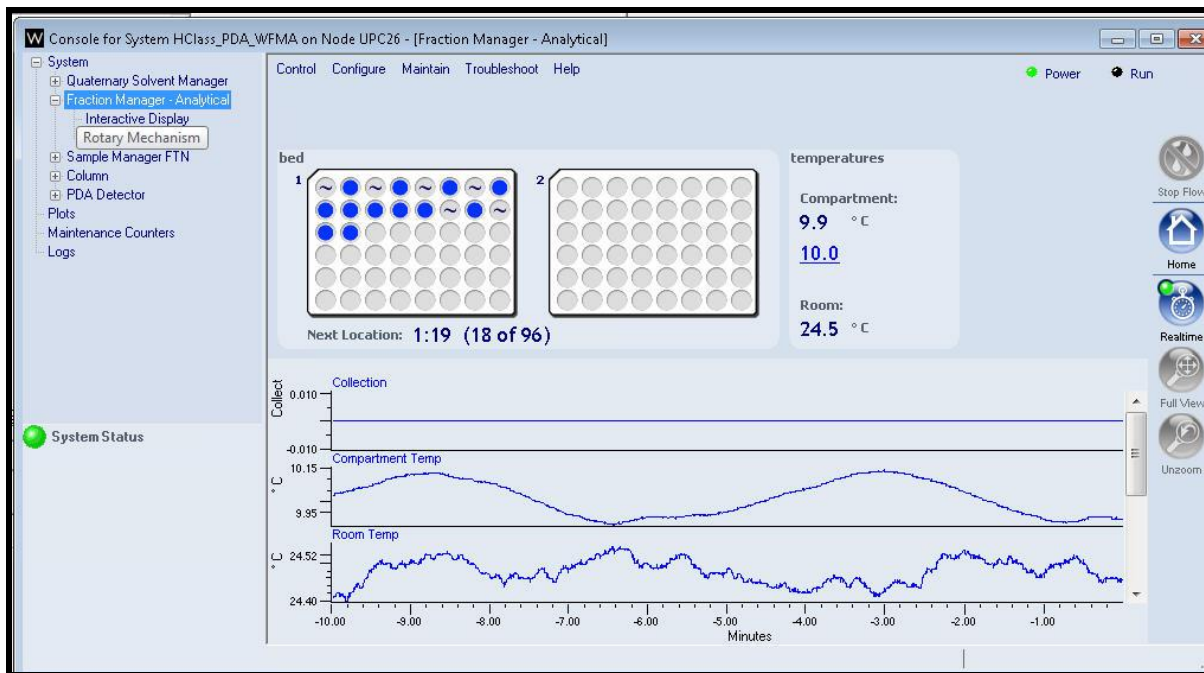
W Console for System HClass_PDA_WFMA on Node UPC26 - [Fraction Manager - Analytical]

System
Quaternary Solvent Manager
Fraction Manager - Analytical
Interactive Display
Rotary Mechanism
Sample Manager FTN
Column
PDA Detector
Plots
Maintenance Counters
Logs

System Status

Control Configure Maintain Troubleshoot Help

Power Run

bed
1
2
Next Location: 1:19 (18 of 96)

temperatures
Compartment:
9.9 °C
10.0
Room:
24.5 °C

Stop Flow
Home
Realtime
Full View
Unzoom

Collection
Collect
0.010
-0.010
Compartment Temp
°C
10.15
9.95
Room Temp
°C
24.52
24.40
-10.00 -9.00 -8.00 -7.00 -6.00 -5.00 -4.00 -3.00 -2.00 -1.00
Minutes